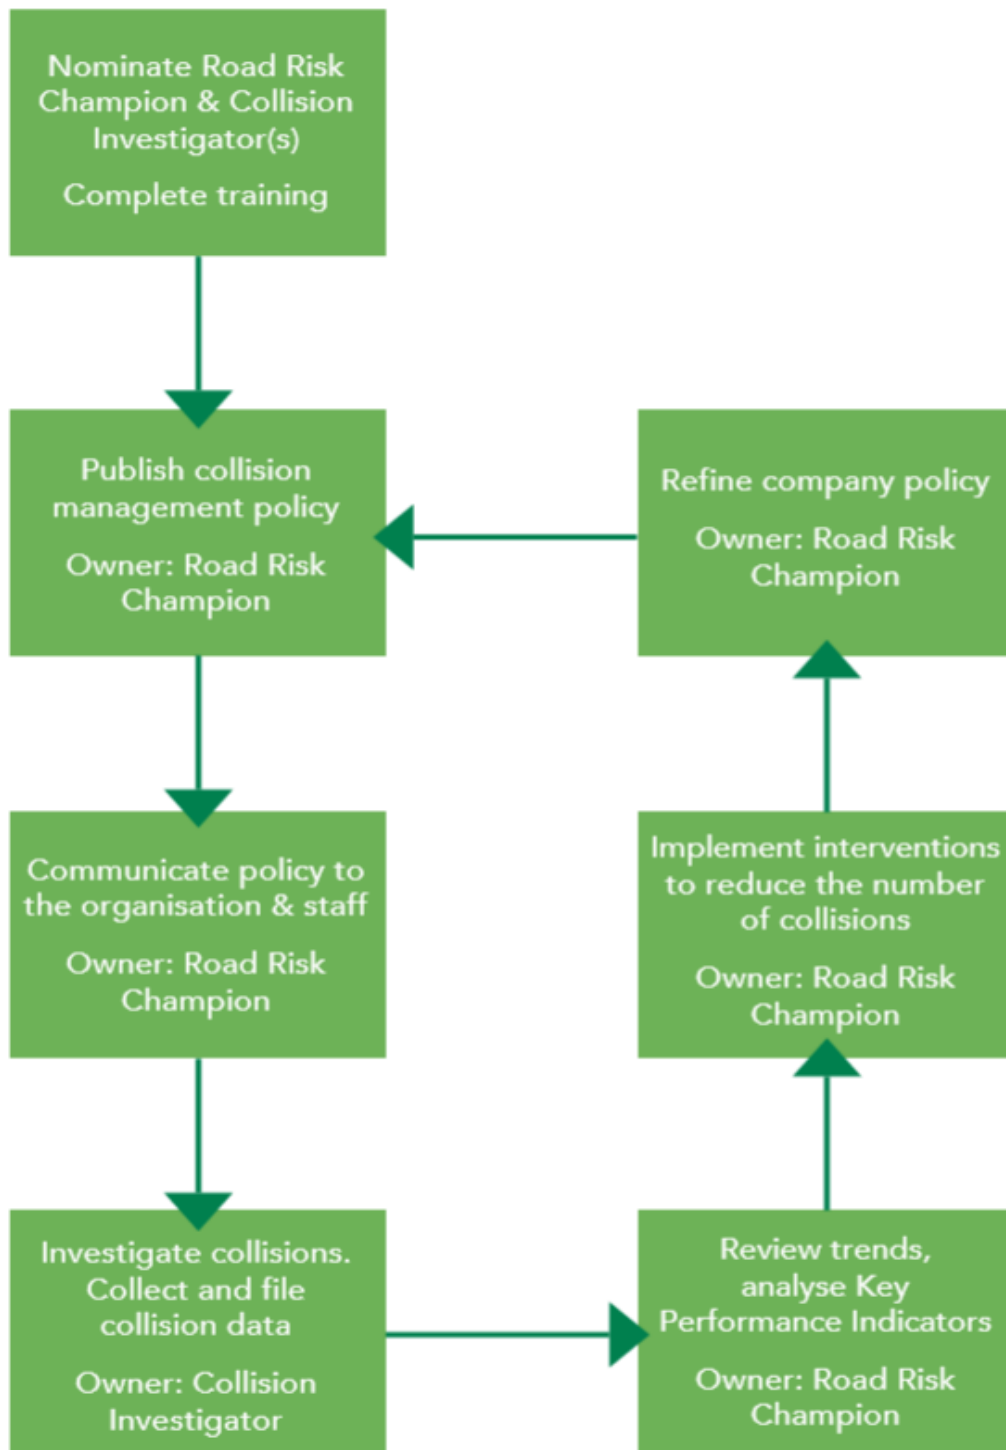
Nominate Road Risk Champion & Collision Investigator(s)

Complete training

Publish collision management policy

Owner: Road Risk Champion

Communicate policy to the organisation & staff

Owner: Road Risk Champion

Investigate collisions. Collect and file collision data

Owner: Collision Investigator

Review trends, analyse Key Performance Indicators

Owner: Road Risk Champion

Implement interventions to reduce the number of collisions

Owner: Road Risk Champion

Refine company policy

Owner: Road Risk Champion